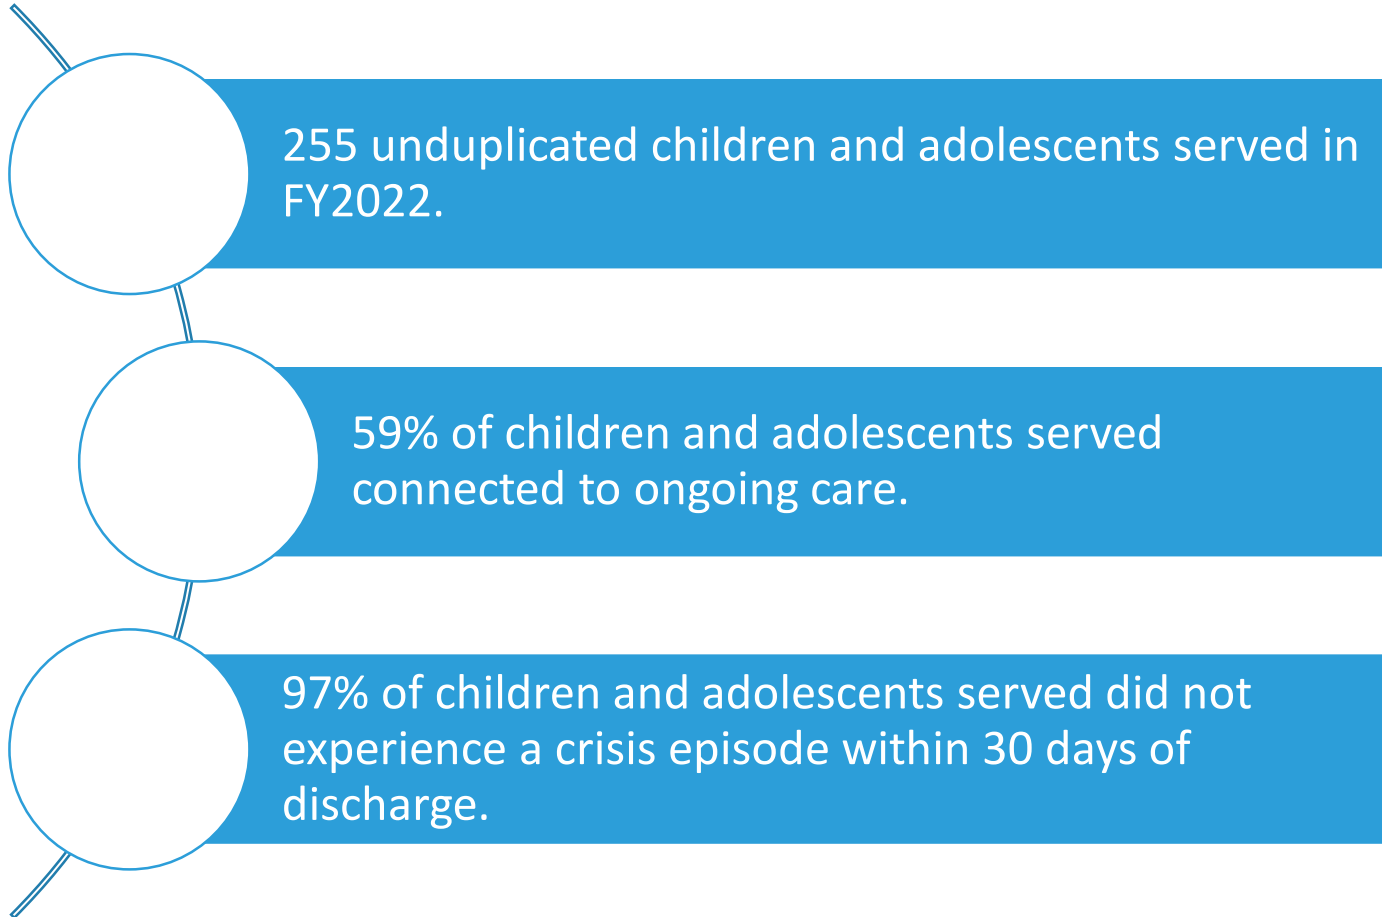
255 unduplicated children and adolescents served in FY2022.

59% of children and adolescents served connected to ongoing care.

97% of children and adolescents served did not experience a crisis episode within 30 days of discharge.